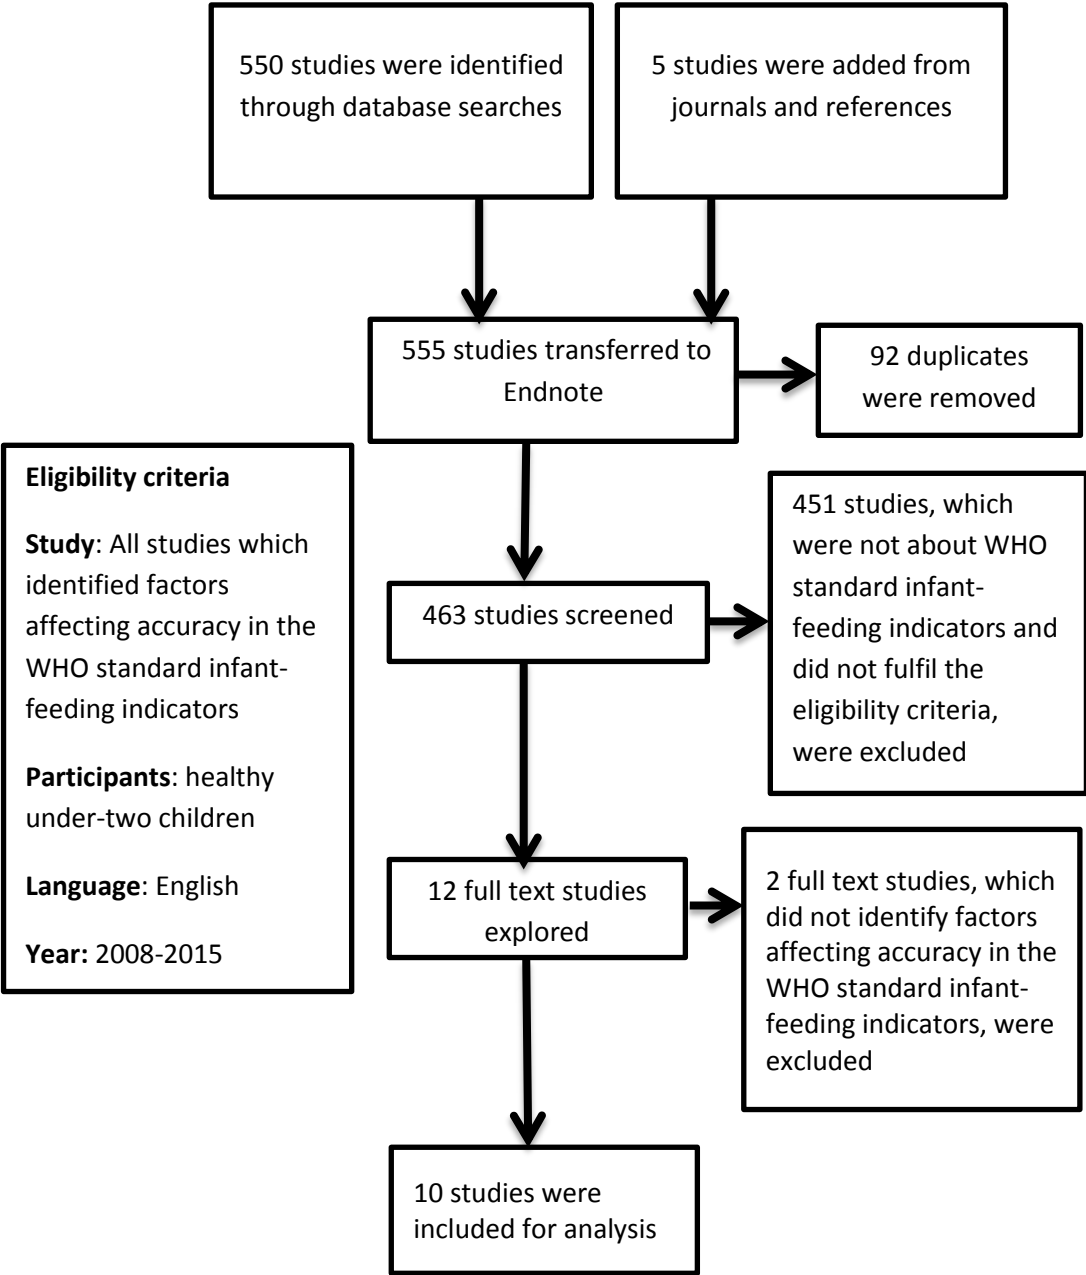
550 studies were identified through database searches

5 studies were added from journals and references

555 studies transferred to Endnote

92 duplicates were removed

Eligibility criteria

Study: All studies which identified factors affecting accuracy in the WHO standard infant-feeding indicators

Participants: healthy under-two children

Language: English

Year: 2008-2015

463 studies screened

451 studies, which were not about WHO standard infant-feeding indicators and did not fulfil the eligibility criteria, were excluded

12 full text studies explored

2 full text studies, which did not identify factors affecting accuracy in the WHO standard infant-feeding indicators, were excluded

10 studies were included for analysis